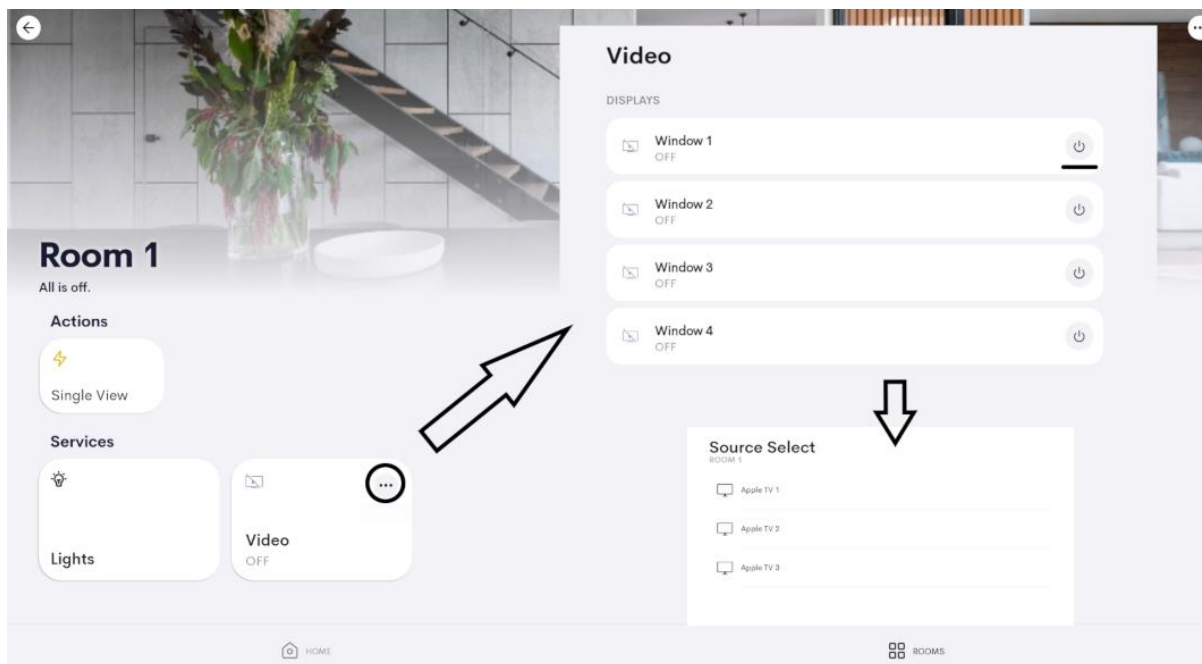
Room 1
All is off.

Actions

Single View

Services

Lights

Video
OFF

Video

DISPLAYS

Window 1
OFF

Window 2
OFF

Window 3
OFF

Window 4
OFF

Source Select
ROOM 1

Apple TV 1

Apple TV 2

Apple TV 3

HOME

ROOMS